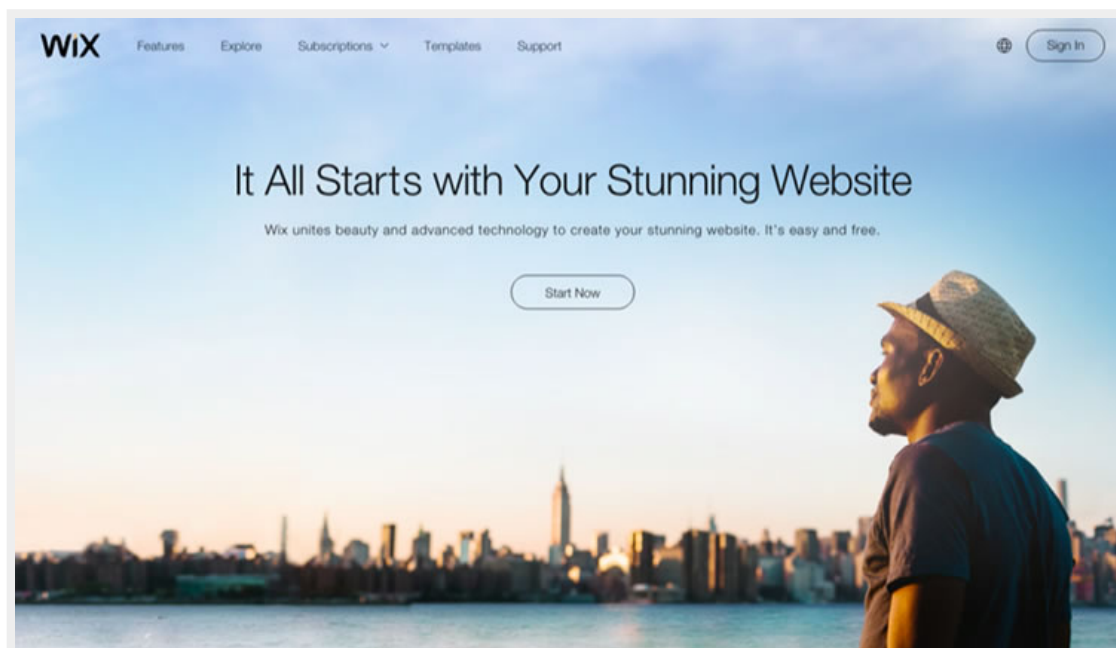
WiX Features Explore Subscriptions Templates Support Sign In

It All Starts with Your Stunning Website

Wix unites beauty and advanced technology to create your stunning website. It's easy and free.

Start Now